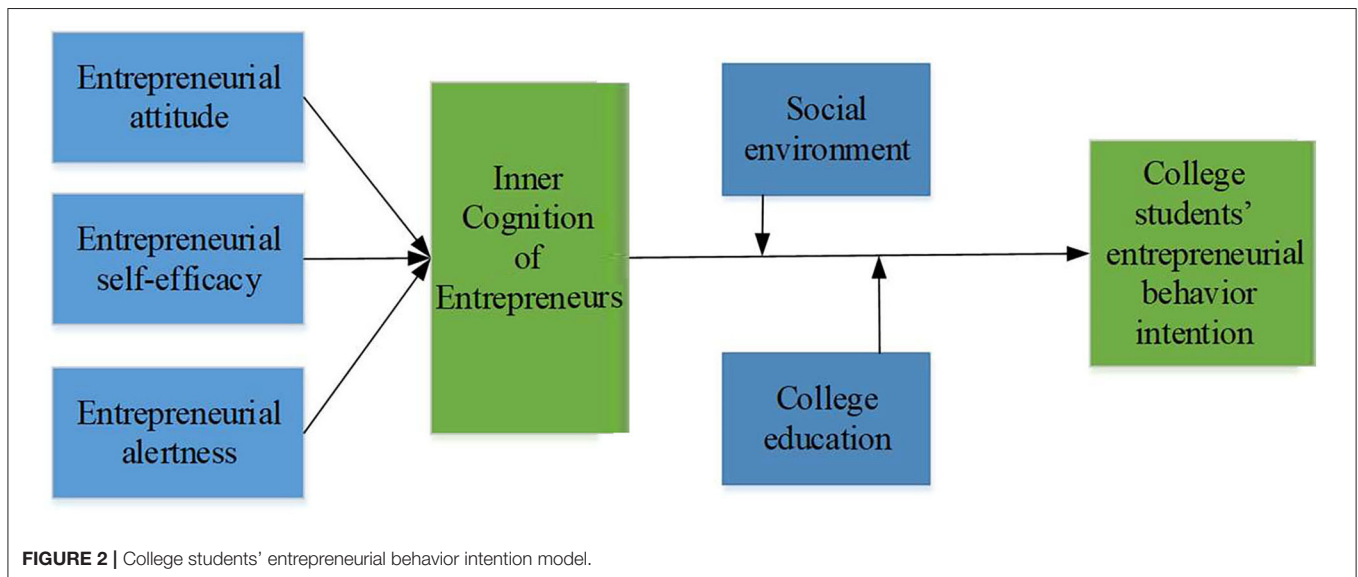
Entrepreneurial attitude

Entrepreneurial self-efficacy

Entrepreneurial alertness

Inner Cognition of Entrepreneurs

Social environment

College education

College students' entrepreneurial behavior intention

FIGURE 2 | College students' entrepreneurial behavior intention model.